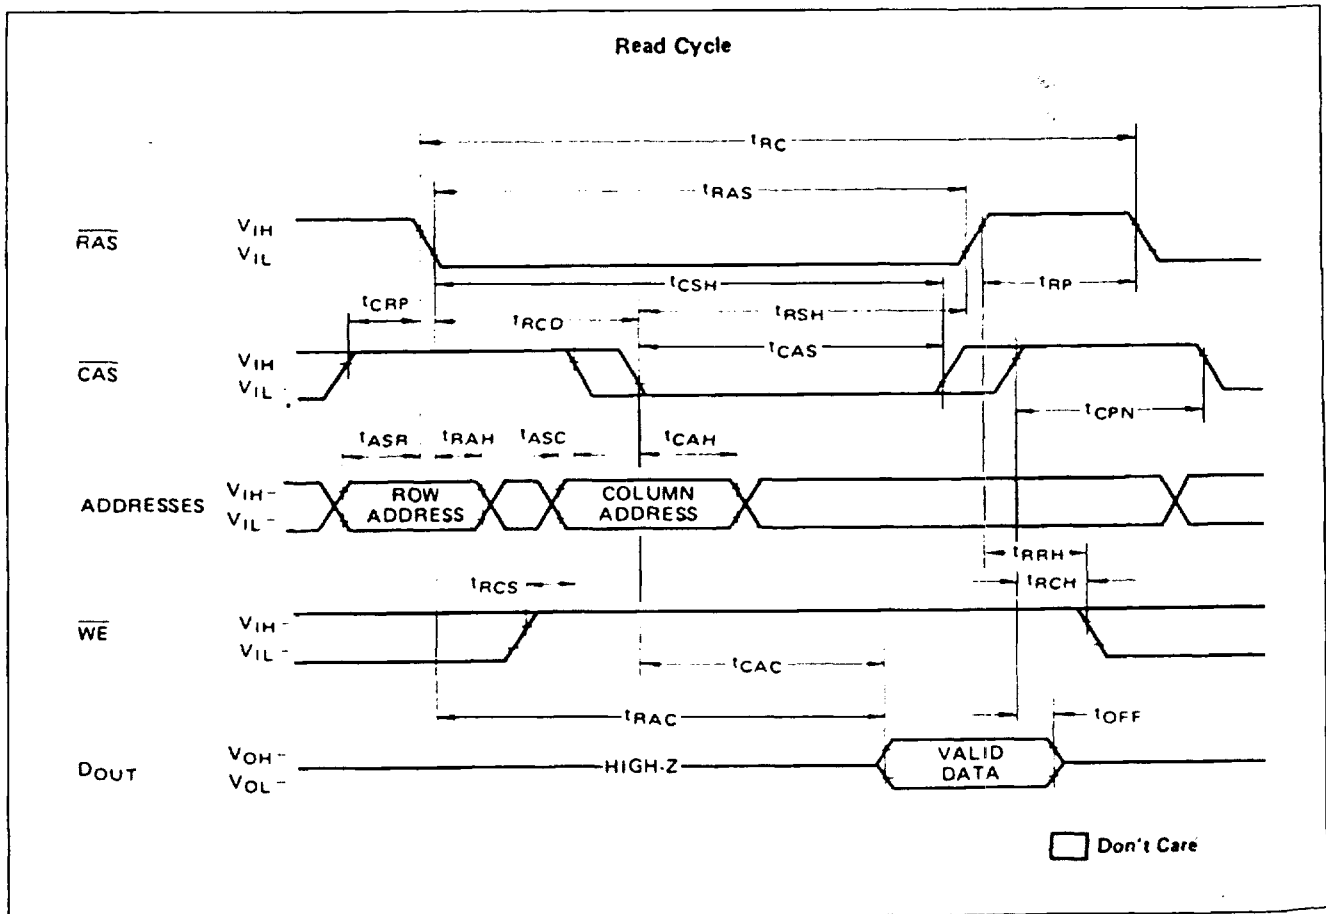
Read Cycle

$t_{RC}$

$t_{RAS}$

$\overline{RAS}$ $V_{IH}$ $V_{IL}$

$t_{CSH}$

$t_{RP}$

$t_{CRP}$

$t_{RCD}$

$t_{RSH}$

$t_{CAS}$

$\overline{CAS}$ $V_{IH}$ $V_{IL}$

$t_{CPN}$

$t_{ASR}$ $t_{RAH}$ $t_{ASC}$ $t_{CAH}$

ADDRESSES $V_{IH}$ - $V_{IL}$ - ROW ADDRESS COLUMN ADDRESS

$t_{RRH}$

$t_{RCS}$

$t_{RCH}$

$\overline{WE}$ $V_{IH}$ - $V_{IL}$ -

$t_{CAC}$

$t_{RAC}$

$t_{OFF}$

$D_{OUT}$ $V_{OH}$ - $V_{OL}$ - HIGH-Z VALID DATA

Don't Care